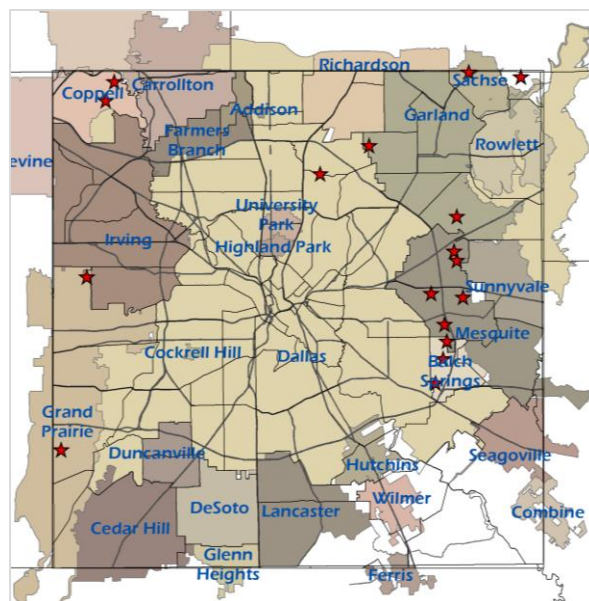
Richardson
Sachse
Coppell
Carrollton
Addison
Garland
Farmers Branch
Rowlett
evine
University Park
Highland Park
Irving
Sunnyvale
Mesquite
Cockrell Hill
Dallas
Balch Springs
Grand Prairie
Duncanville
Seagoville
Hutchins
DeSoto
Wilmer
Cedar Hill
Lancaster
Combine
Glenn Heights
Ferris